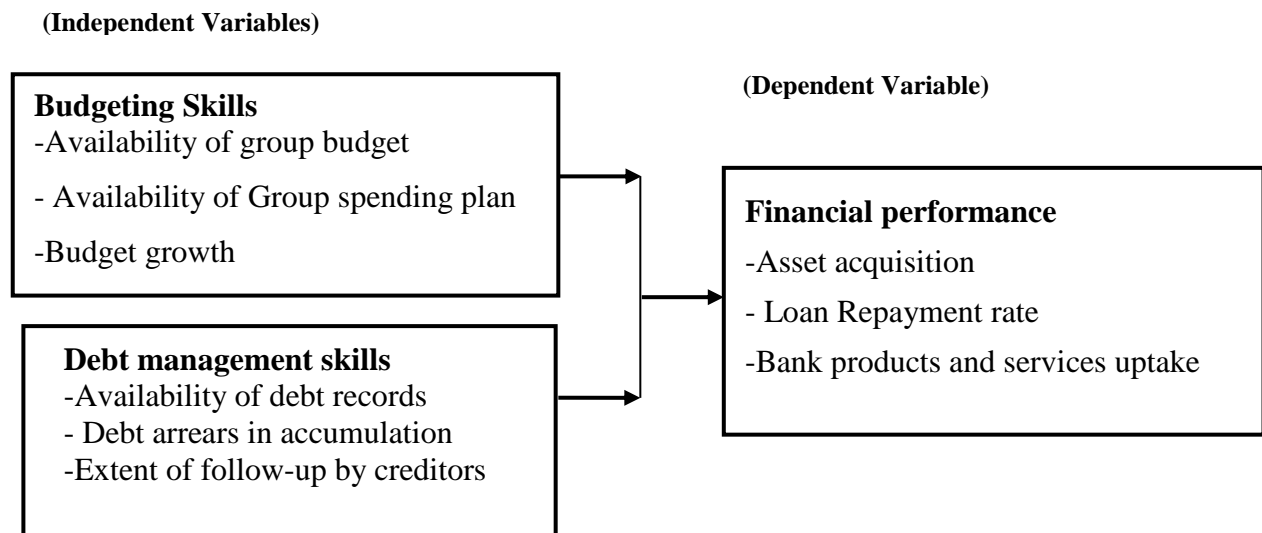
(Independent Variables)

(Dependent Variable)

Budgeting Skills
-Availability of group budget
- Availability of Group spending plan
-Budget growth

Financial performance
-Asset acquisition
- Loan Repayment rate
-Bank products and services uptake

Debt management skills
-Availability of debt records
- Debt arrears in accumulation
-Extent of follow-up by creditors